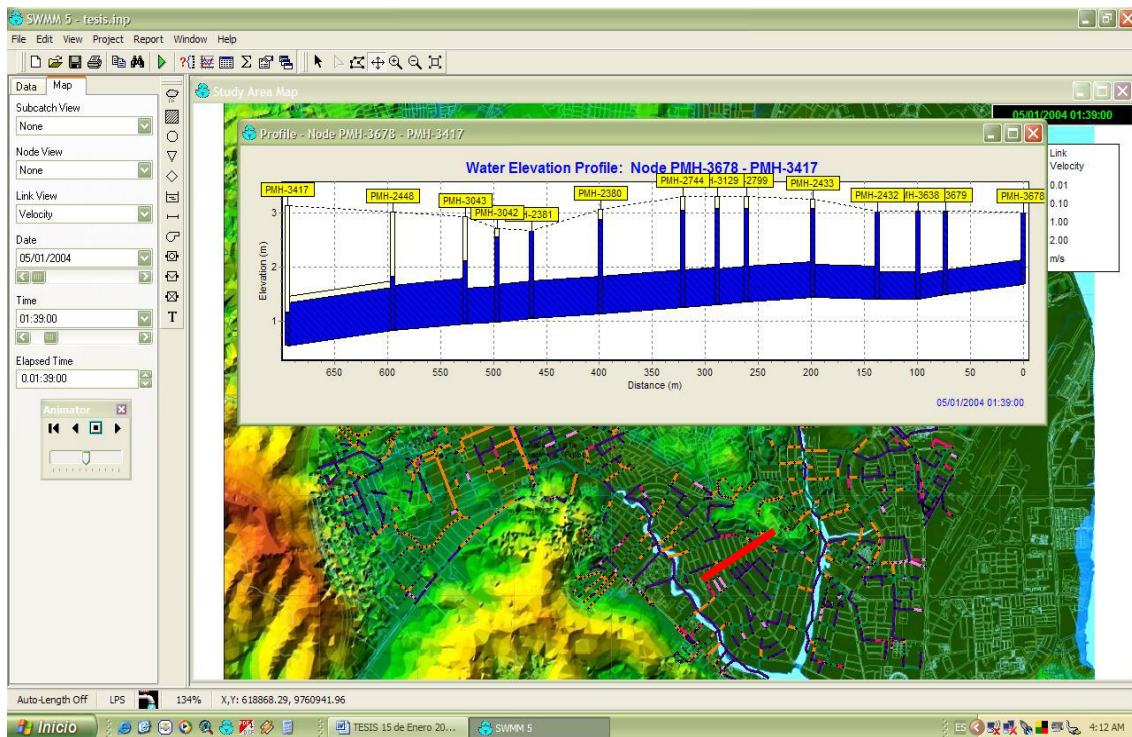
SWMM 5 - tesis.inp

File Edit View Project Report Window Help

Data Map

Subcatch View
None

Node View
None

Link View
Velocity

Date
05/01/2004

Time
01:39:00

Elapsed Time
0.01:39:00

Animator

Study Area Map

05/01/2004 01:39:00

Profile - Node PMH-3678 - PMH-3417

Water Elevation Profile: Node PMH-3678 - PMH-3417

PMH-3417 PMH-2448 PMH-3043 PMH-3042 PMH-2381 PMH-2380 PMH-2744 PMH-3129 PMH-2799 PMH-2433 PMH-2432 PMH-3638 PMH-3679 PMH-3678

Elevation (m)

3
2
1

650 600 550 500 450 400 350 300 250 200 150 100 50 0

Distance (m)

05/01/2004 01:39:00

Link Velocity
0.01
0.10
1.00
2.00
m/s

Auto-Length Off LPS 134% X,Y: 618868.29, 9760941.96

Inicio TESIS 15 de Enero 20... SWMM 5 ES 4:12 AM